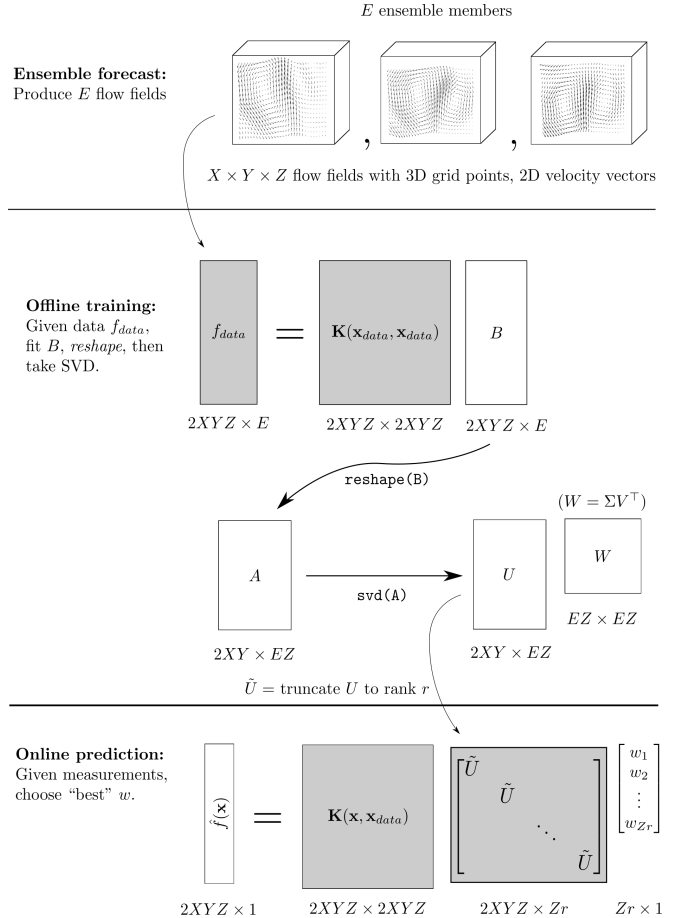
$E$ ensemble members

**Ensemble forecast:**
Produce $E$ flow fields

, ,

$X \times Y \times Z$ flow fields with 3D grid points, 2D velocity vectors

**Offline training:**
Given data $f_{data}$, fit $B$, *reshape*, then take SVD.

$f_{data}$ $=$ $\mathbf{K}(\mathbf{x}_{data}, \mathbf{x}_{data})$ $B$

$2XYZ \times E$ $2XYZ \times 2XYZ$ $2XYZ \times E$

reshape(B)

$(W = \Sigma V^{\top})$

$A$ svd(A) $U$ $W$

$EZ \times EZ$

$2XY \times EZ$ $2XY \times EZ$

$\tilde{U}$ = truncate $U$ to rank $r$

**Online prediction:**
Given measurements, choose "best" $w$.

$\hat{f}(\mathbf{x})$ $=$ $\mathbf{K}(\mathbf{x}, \mathbf{x}_{data})$ $\begin{bmatrix} \tilde{U} & & & \\ & \tilde{U} & & \\ & & \ddots & \\ & & & \tilde{U} \end{bmatrix}$ $\begin{bmatrix} w_1 \\ w_2 \\ \vdots \\ w_{Zr} \end{bmatrix}$

$2XYZ \times 1$ $2XYZ \times 2XYZ$ $2XYZ \times Zr$ $Zr \times 1$